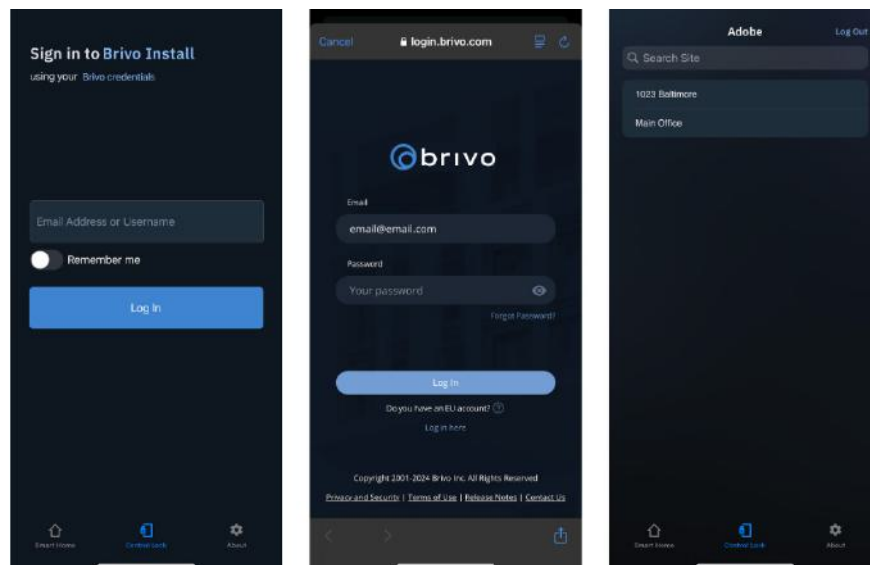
Sign in to Brivo Install
using your Brivo credentials

Email Address or Username

Remember me

Log In

Smart Home Control Lock About

Cancel login.brivo.com

brivo

Email
email@email.com

Password
Your password

Forgot Password?

Log In

Do you have an EU account?

Log in here

Copyright 2001-2024 Brivo Inc. All Rights Reserved

Privacy and Security | Terms of Use | Release Notes | Contact Us

Adobe Log Out

Search Site

1023 Baltimore

Main Office

Smart Home Control Lock About